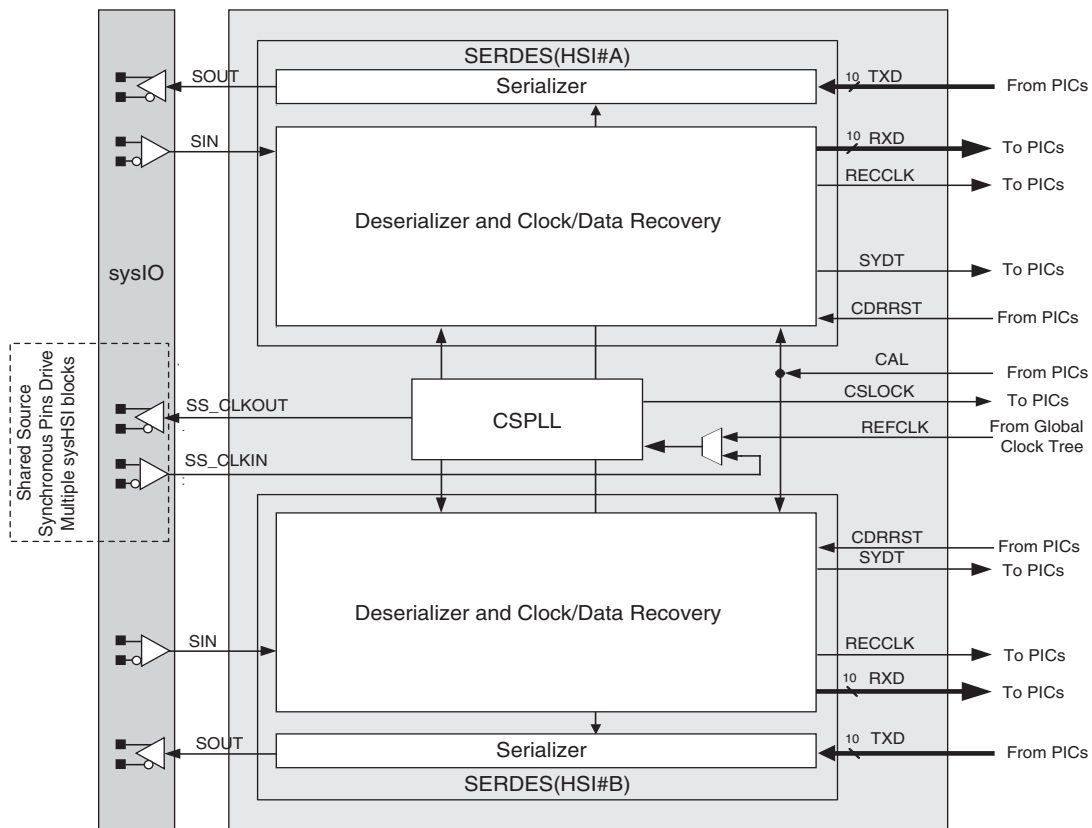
SERDES(HSI#A)

SOUT

Serializer

10 TXD

From PICs

SIN

10 RXD

To PICs

RECCLK

To PICs

Deserializer and Clock/Data Recovery

sysIO

SYDT

To PICs

CDRRST

From PICs

CAL

From PICs

Shared Source Synchronous Pins Drive Multiple sysHSI blocks

SS_CLKOUT

CSPLL

CSLOCK

To PICs

REFCLK

From Global Clock Tree

SS_CLKIN

CDRRST

From PICs

SYDT

To PICs

Deserializer and Clock/Data Recovery

SIN

RECCLK

To PICs

10 RXD

To PICs

SOUT

Serializer

10 TXD

From PICs

SERDES(HSI#B)